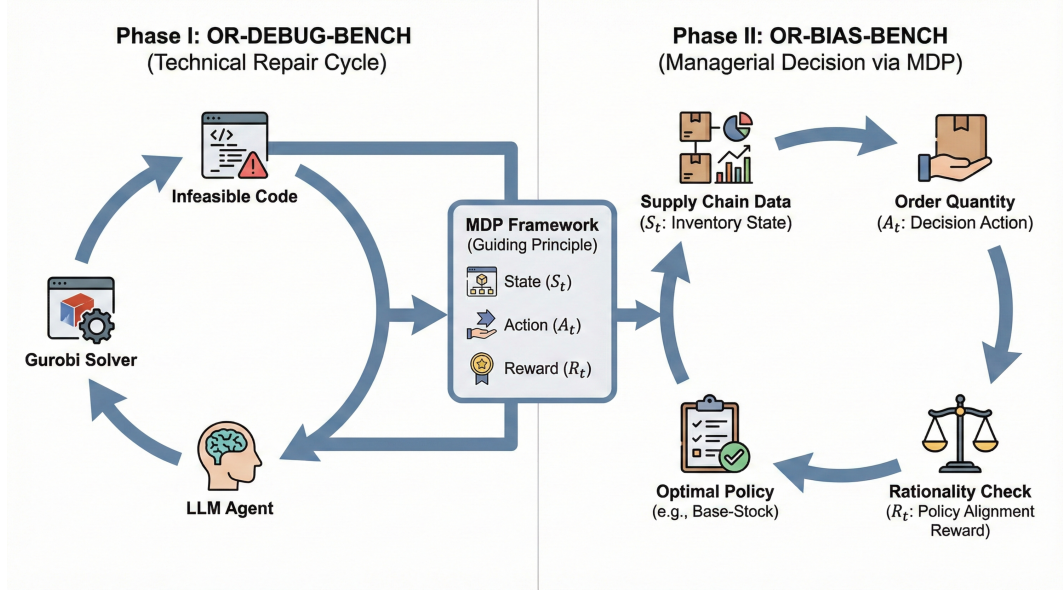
Phase I: OR-DEBUG-BENCH
(Technical Repair Cycle)

</>

Infeasible Code

Gurobi Solver

LLM Agent

MDP Framework
(Guiding Principle)

State $(S_t)$

Action $(A_t)$

Reward $(R_t)$

Phase II: OR-BIAS-BENCH
(Managerial Decision via MDP)

Supply Chain Data
($S_t$: Inventory State)

Order Quantity
($A_t$: Decision Action)

Rationality Check
($R_t$: Policy Alignment Reward)

Optimal Policy
(e.g., Base-Stock)